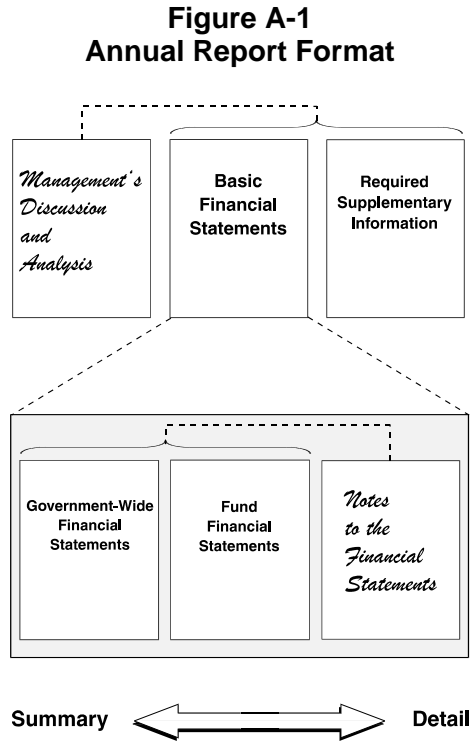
Figure A-1
Annual Report Format

Management's Discussion and Analysis

Basic Financial Statements

Required Supplementary Information

Government-Wide Financial Statements

Fund Financial Statements

Notes to the Financial Statements

Summary

Detail